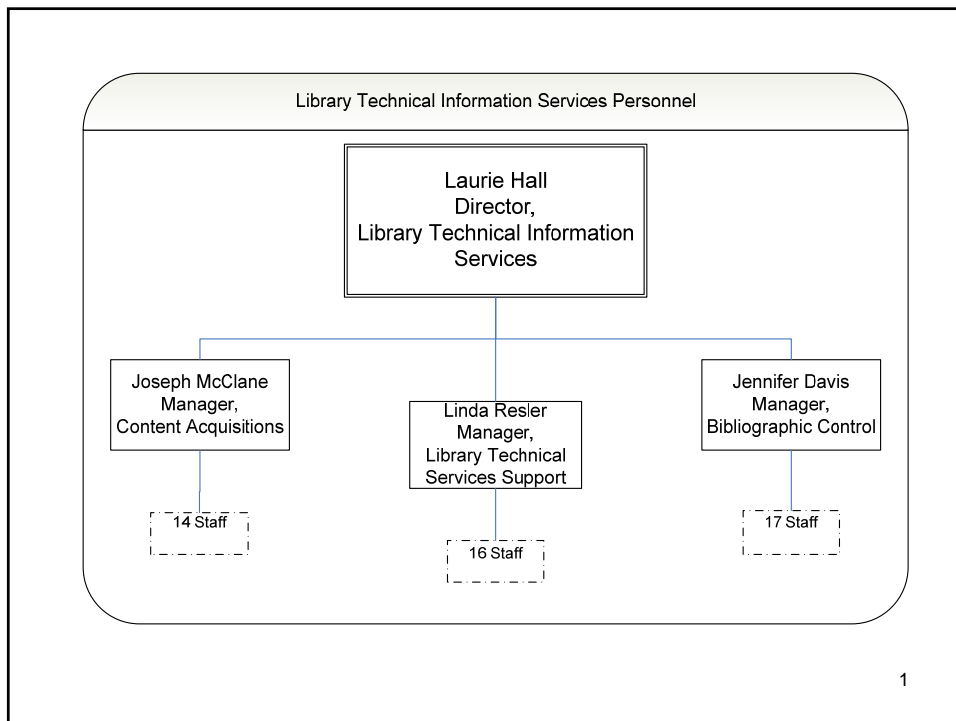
Library Technical Information Services Personnel

Laurie Hall
Director,
Library Technical Information Services

Joseph McClane
Manager,
Content Acquisitions

Linda Resler
Manager,
Library Technical Services Support

Jennifer Davis
Manager,
Bibliographic Control

14 Staff

16 Staff

17 Staff

1